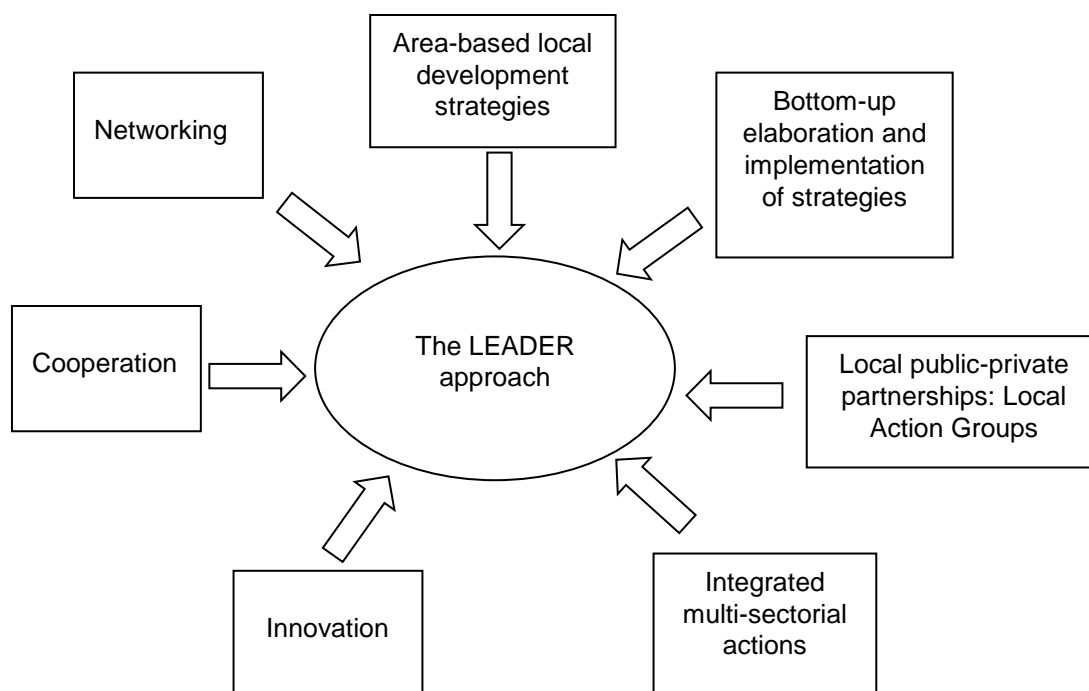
Area-based local development strategies

Networking

Bottom-up elaboration and implementation of strategies

Cooperation

The LEADER approach

Local public-private partnerships: Local Action Groups

Innovation

Integrated multi-sectorial actions